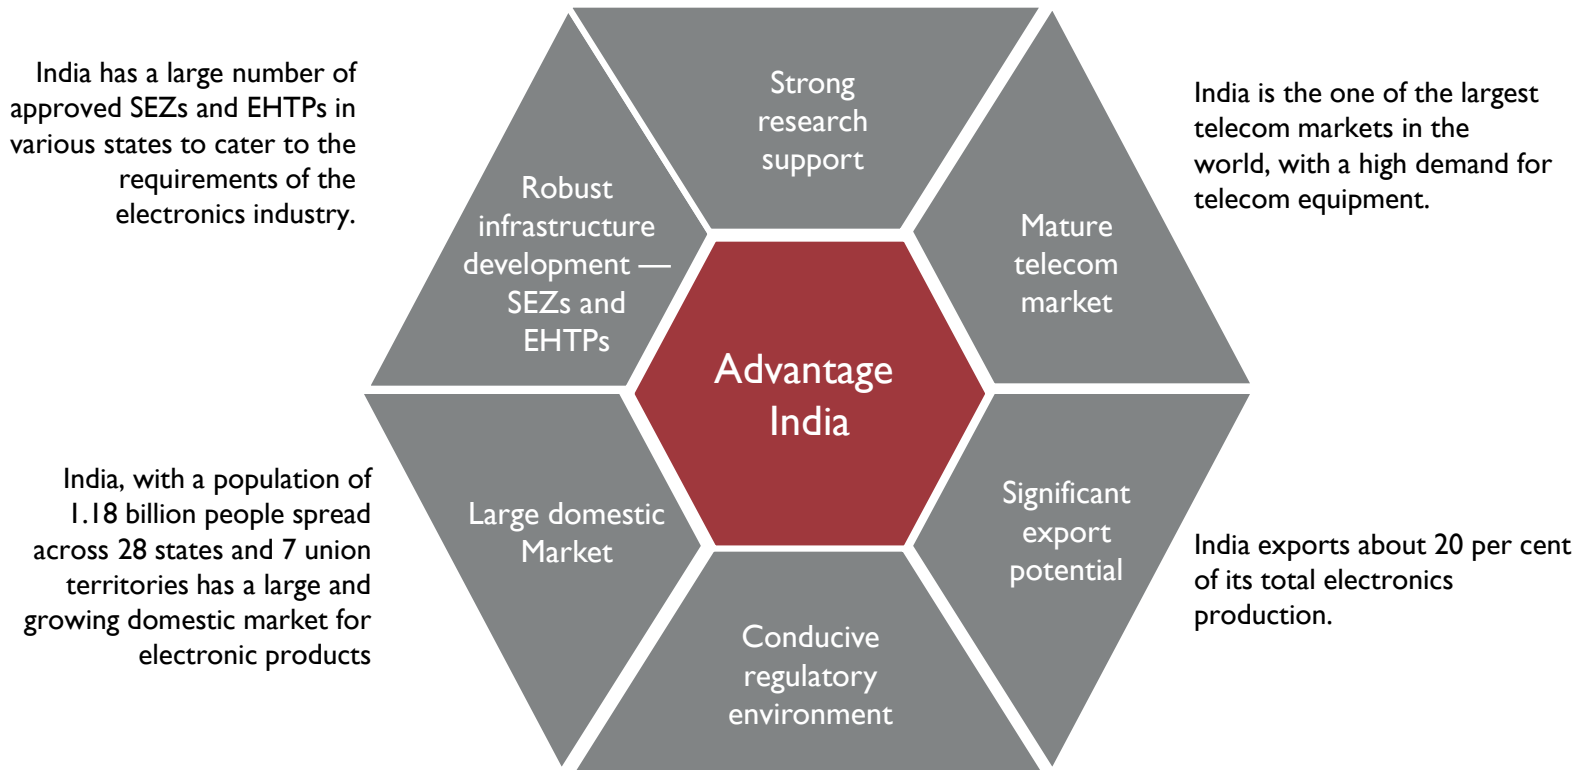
India has a large number of approved SEZs and EHTPs in various states to cater to the requirements of the electronics industry.

Strong research support

India is the one of the largest telecom markets in the world, with a high demand for telecom equipment.

Robust infrastructure development — SEZs and EHTPs

Mature telecom market

Advantage India

India, with a population of 1.18 billion people spread across 28 states and 7 union territories has a large and growing domestic market for electronic products

Large domestic Market

Significant export potential

India exports about 20 per cent of its total electronics production.

Conducive regulatory environment